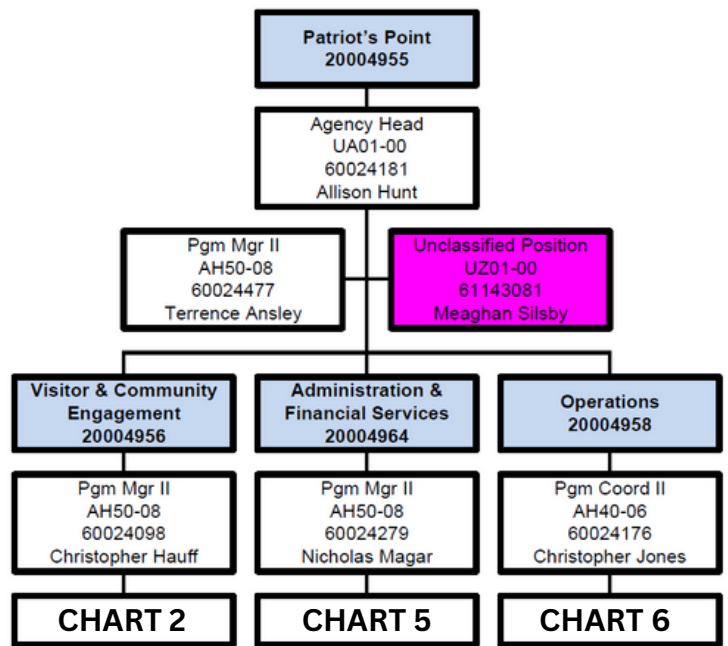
Patriot's Point
20004955

Agency Head
UA01-00
60024181
Allison Hunt

Pgm Mgr II
AH50-08
60024477
Terrence Ansley

Unclassified Position
UZ01-00
61143081
Meaghan Silsby

Visitor & Community Engagement
20004956

Pgm Mgr II
AH50-08
60024098
Christopher Hauff

CHART 2

Administration & Financial Services
20004964

Pgm Mgr II
AH50-08
60024279
Nicholas Magar

CHART 5

Operations
20004958

Pgm Coord II
AH40-06
60024176
Christopher Jones

CHART 6